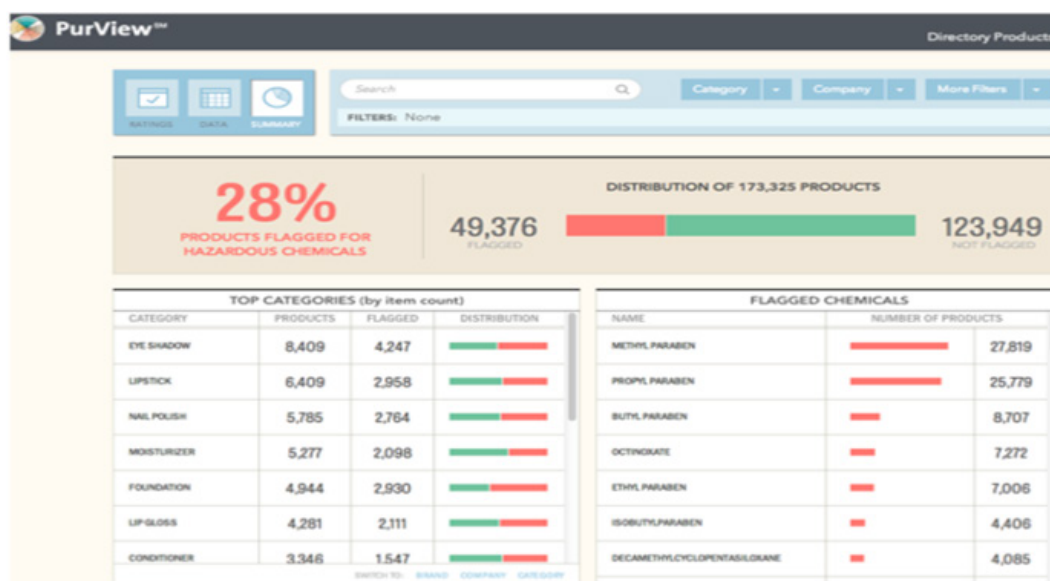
PurView™

Directory Products

RATINGS DATA SUMMARY

Search

Category Company More Filters

FILTERS: None

28%
PRODUCTS FLAGGED FOR HAZARDOUS CHEMICALS

DISTRIBUTION OF 173,325 PRODUCTS

49,376
FLAGGED

123,949
NOT FLAGGED

TOP CATEGORIES (by item count)

| CATEGORY | PRODUCTS | FLAGGED | DISTRIBUTION |
|---|---|---|---|
| EYE SHADOW | 8,409 | 4,247 | |
| LIPSTICK | 6,409 | 2,958 | |
| NAIL POLISH | 5,785 | 2,764 | |
| MOISTURIZER | 5,277 | 2,098 | |
| FOUNDATION | 4,944 | 2,930 | |
| LIP GLOSS | 4,281 | 2,111 | |
| CONDITIONER | 3,346 | 1,547 | |

SWITCH TO: BRAND COMPANY CATEGORY

FLAGGED CHEMICALS

| NAME | NUMBER OF PRODUCTS |
|---|---|
| METHYL PARABEN | 27,819 |
| PROPYL PARABEN | 25,779 |
| BUTYL PARABEN | 8,707 |
| OCTINOXATE | 7,272 |
| ETHYL PARABEN | 7,006 |
| ISOBUTYLPARABEN | 4,406 |
| DECAMETHYLCYCLOPENTASILOXANE | 4,085 |